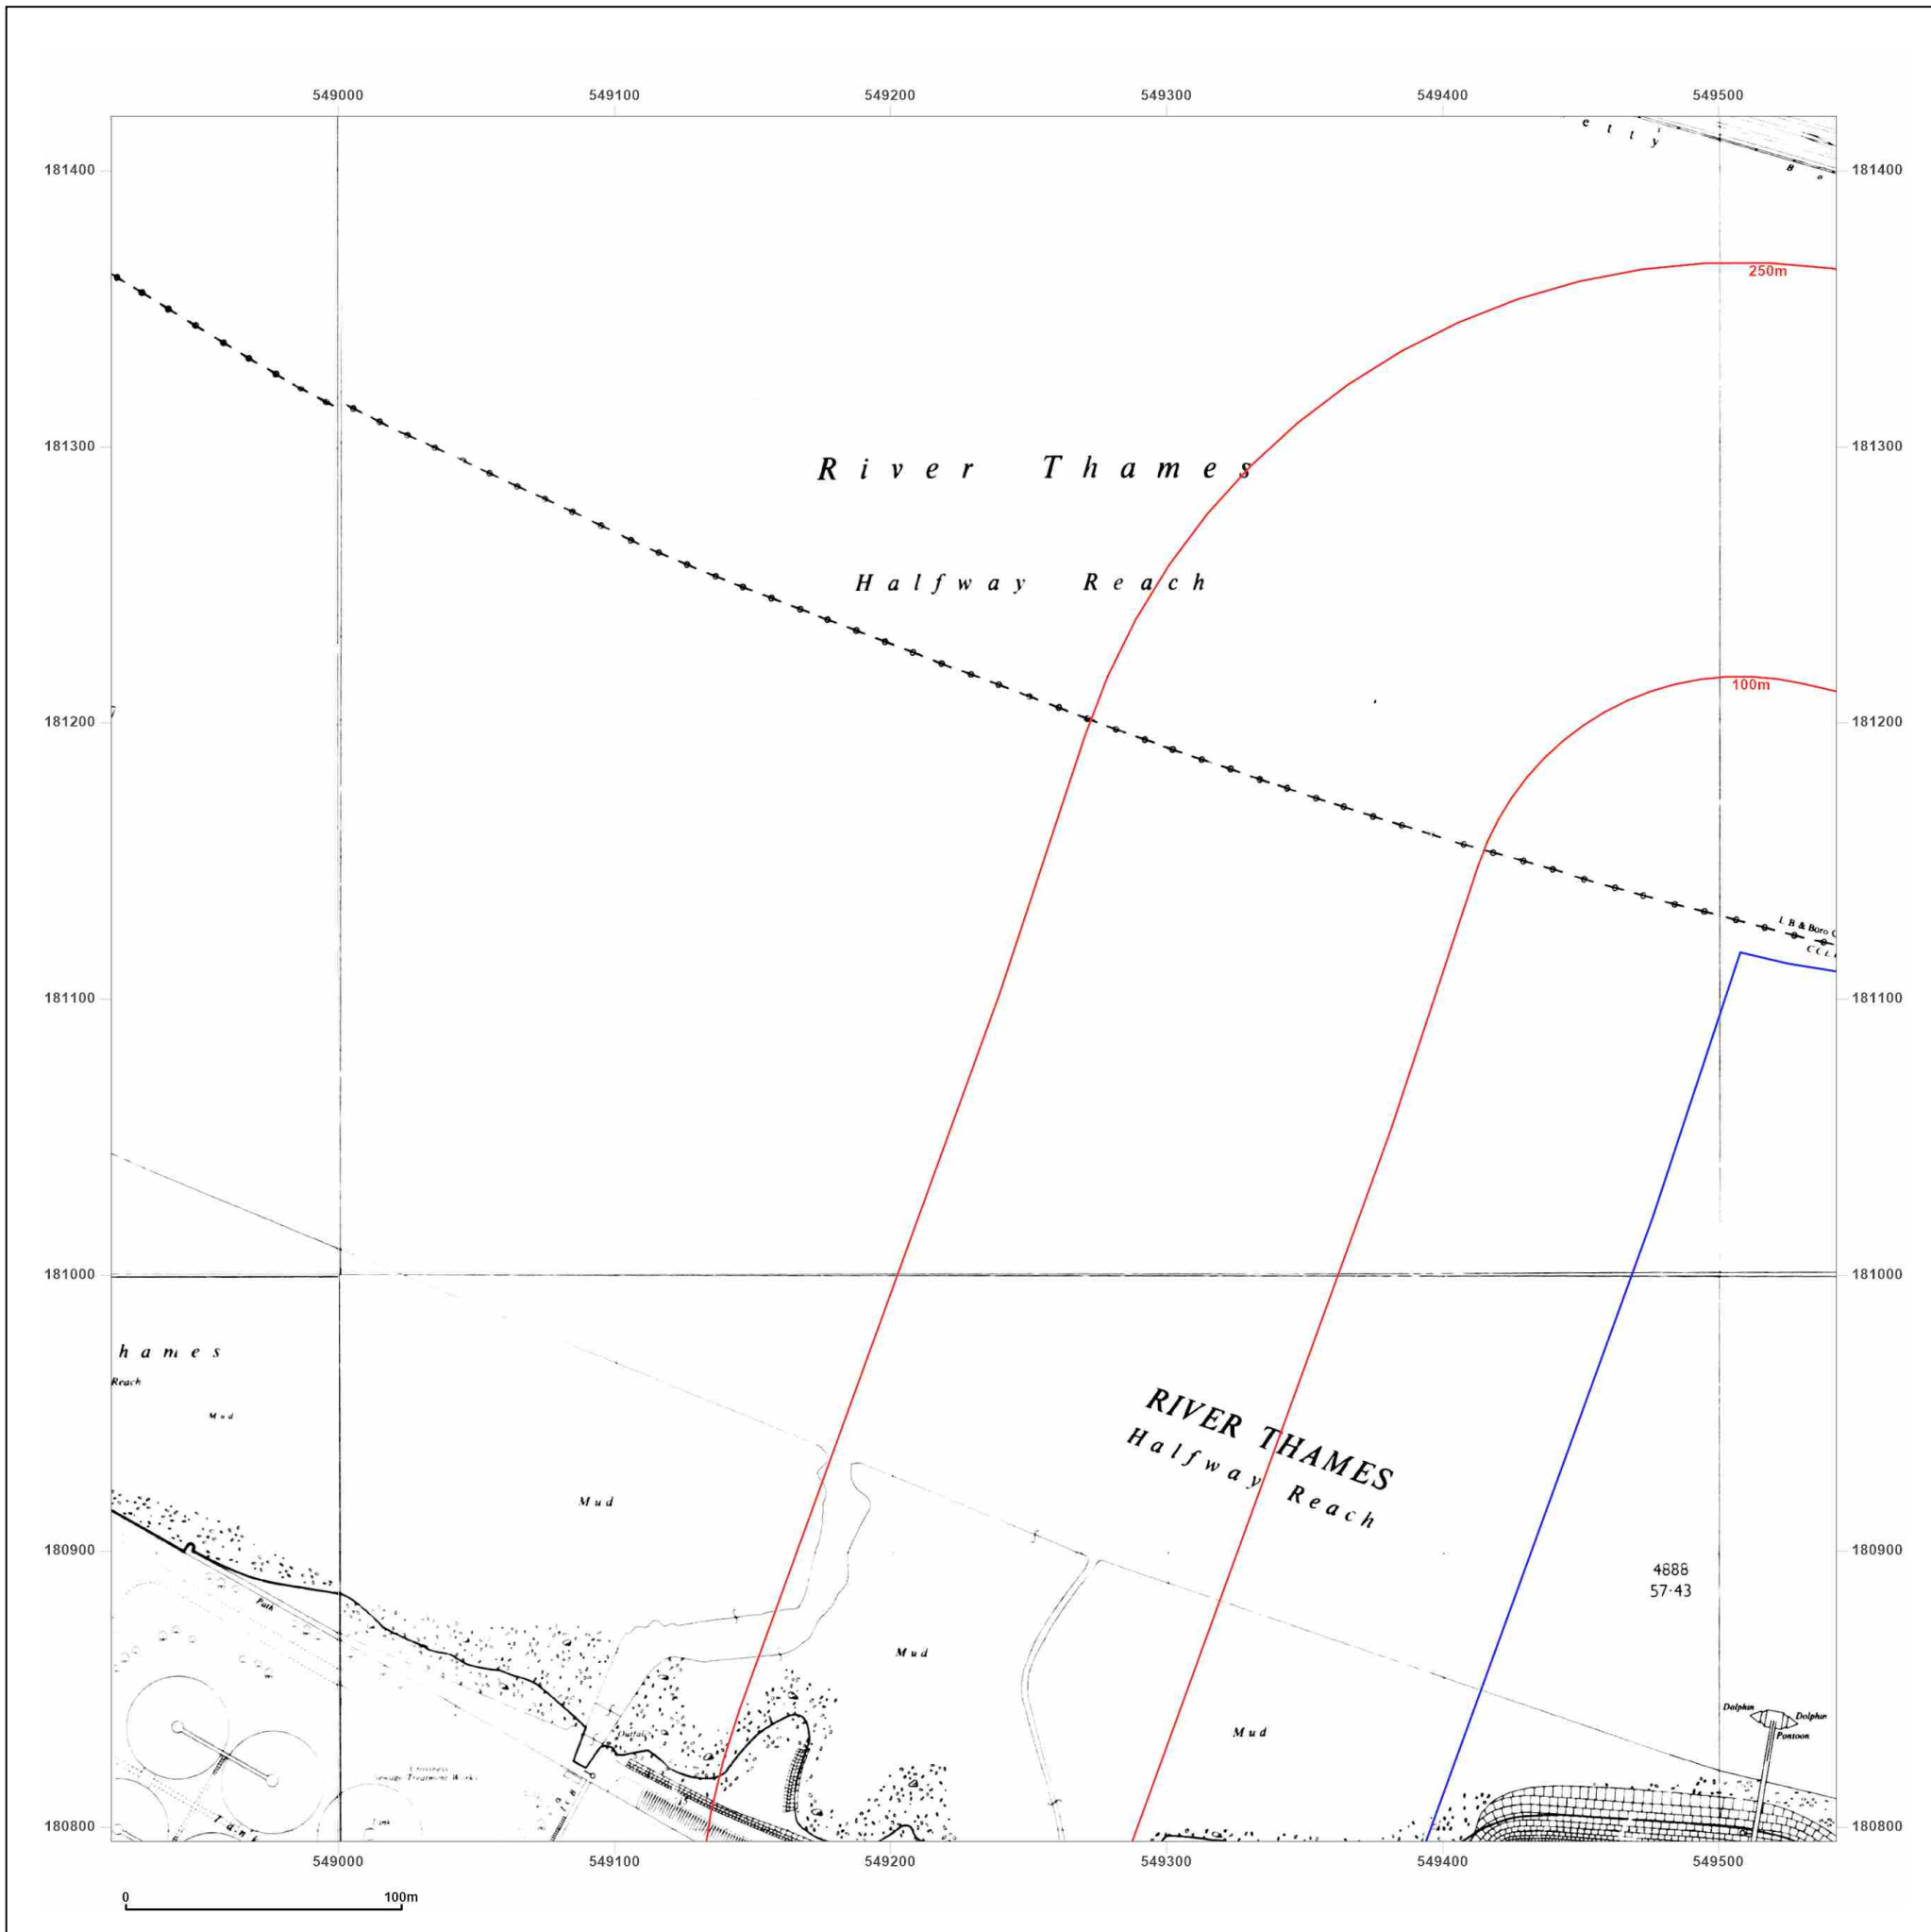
549000 549100 549200 549300 549400 549500

181400
181300
181200
181100
181000
180900
180800

e t t y
B o

250m

River Thames

Halfway Reach

100m

L B & Boro C
C C L

hames
Reach
Mud

Mud

RIVER THAMES
Halfway Reach

4888
57·43

Path

Mud

Mud

Outfall

Crossness
Sewage Treatment Works

Tank

Tank

Dolphin
Dolphin
Pontoon

549000 549100 549200 549300 549400 549500

181400
181300
181200
181100
181000
180900
180800

0
100m